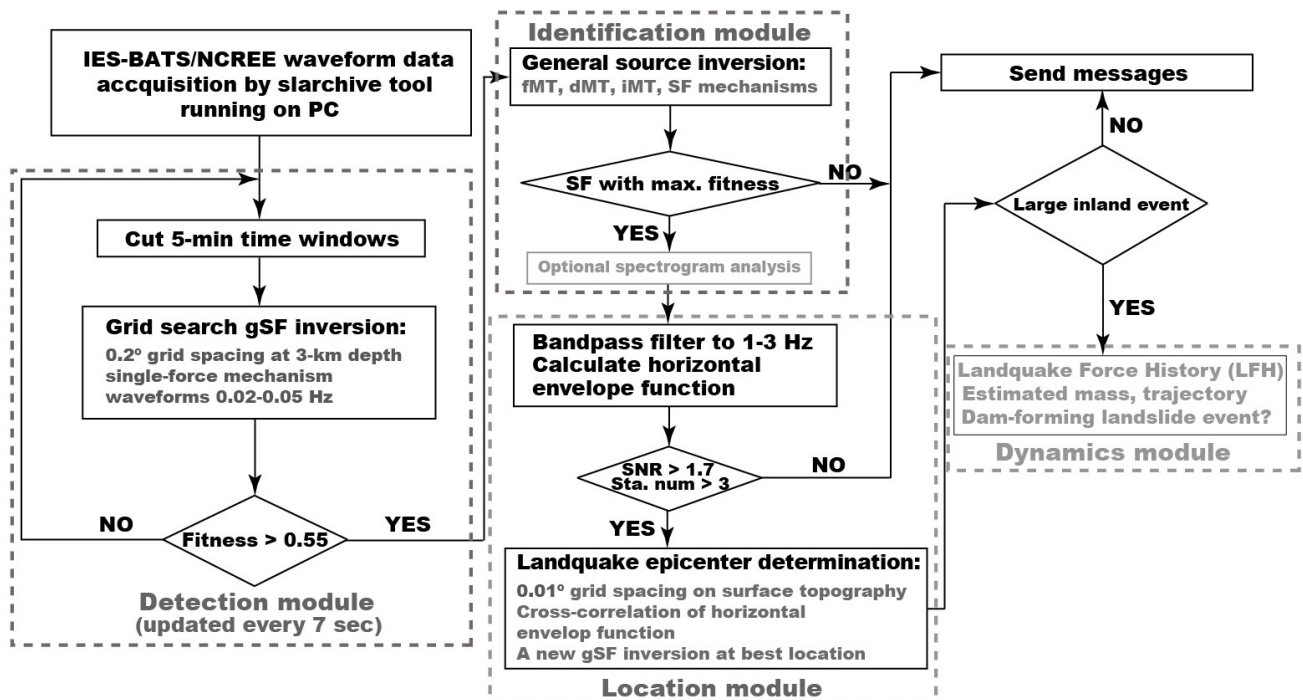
IES-BATS/NCREE waveform data accquisition by slarchive tool running on PC

Cut 5-min time windows

Grid search gSF inversion:
0.2º grid spacing at 3-km depth
single-force mechanism
waveforms 0.02-0.05 Hz

NO

Fitness > 0.55

YES

Detection module
(updated every 7 sec)

Identification module

General source inversion:
fMT, dMT, iMT, SF mechanisms

SF with max. fitness

NO

YES

Optional spectrogram analysis

Bandpass filter to 1-3 Hz
Calculate horizontal envelope function

SNR > 1.7
Sta. num > 3

NO

YES

Landquake epicenter determination:
0.01º grid spacing on surface topography
Cross-correlation of horizontal envelop function
A new gSF inversion at best location

Location module

Send messages

NO

Large inland event

YES

Landquake Force History (LFH)
Estimated mass, trajectory
Dam-forming landslide event?

Dynamics module